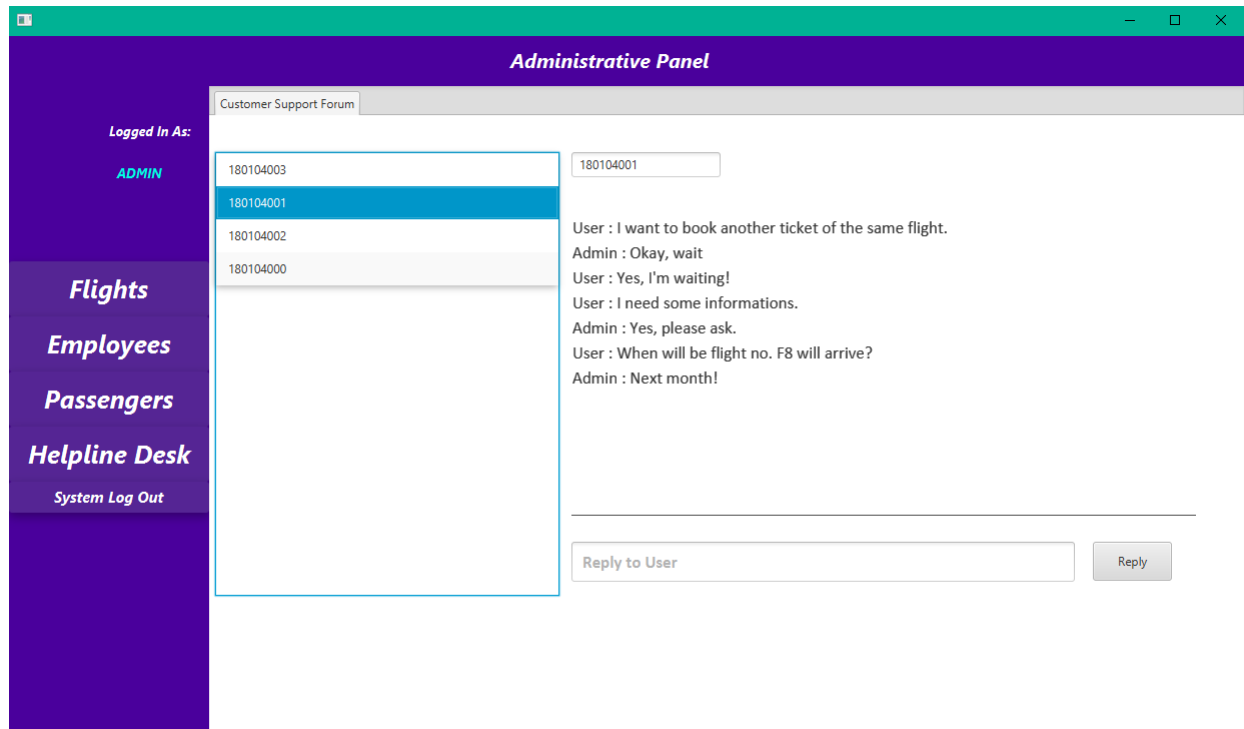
Administrative Panel

Customer Support Forum

Logged In As:

ADMIN

Flights

Employees

Passengers

Helpline Desk

System Log Out

180104003
180104001
180104002
180104000

180104001

User : I want to book another ticket of the same flight.
Admin : Okay, wait
User : Yes, I'm waiting!
User : I need some informations.
Admin : Yes, please ask.
User : When will be flight no. F8 will arrive?
Admin : Next month!

Reply to User

Reply